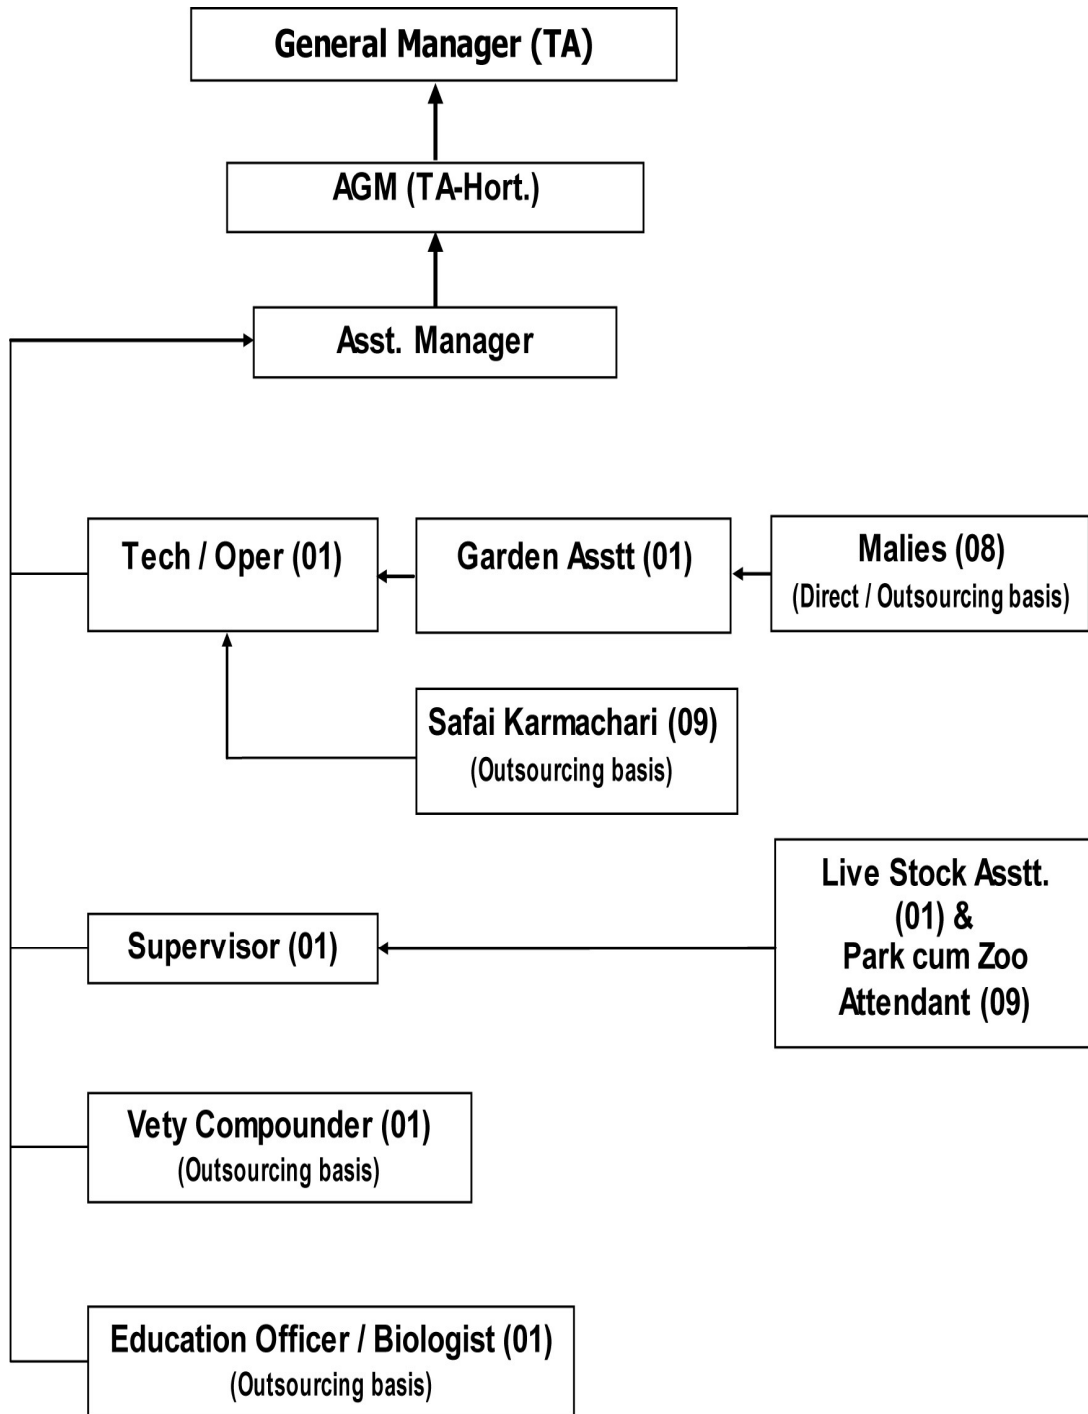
General Manager (TA)

AGM (TA-Hort.)

Asst. Manager

Tech / Oper (01)

Garden Asstt (01)

Malies (08)
(Direct / Outsourcing basis)

Safai Karmachari (09)
(Outsourcing basis)

Supervisor (01)

Live Stock Asstt. (01) & Park cum Zoo Attendant (09)

Vety Compounder (01)
(Outsourcing basis)

Education Officer / Biologist (01)
(Outsourcing basis)